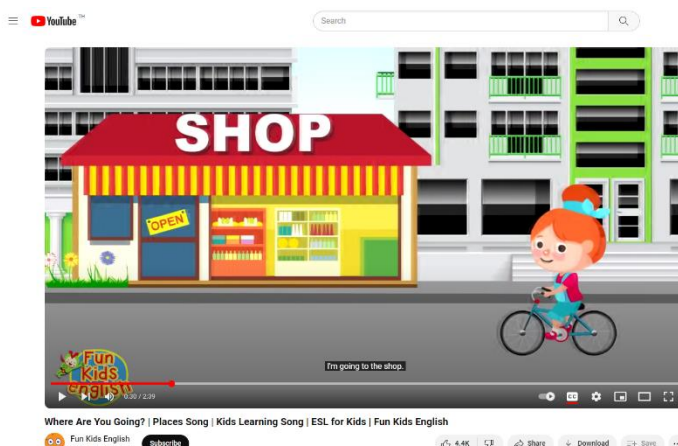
YouTube

Search

SHOP

OPEN

Fun Kids English

I'm going to the shop.

0:30 / 2:39

CC

Where Are You Going? | Places Song | Kids Learning Song | ESL for Kids | Fun Kids English

Fun Kids English

Subscribe

4.4K

Share

Download

Save